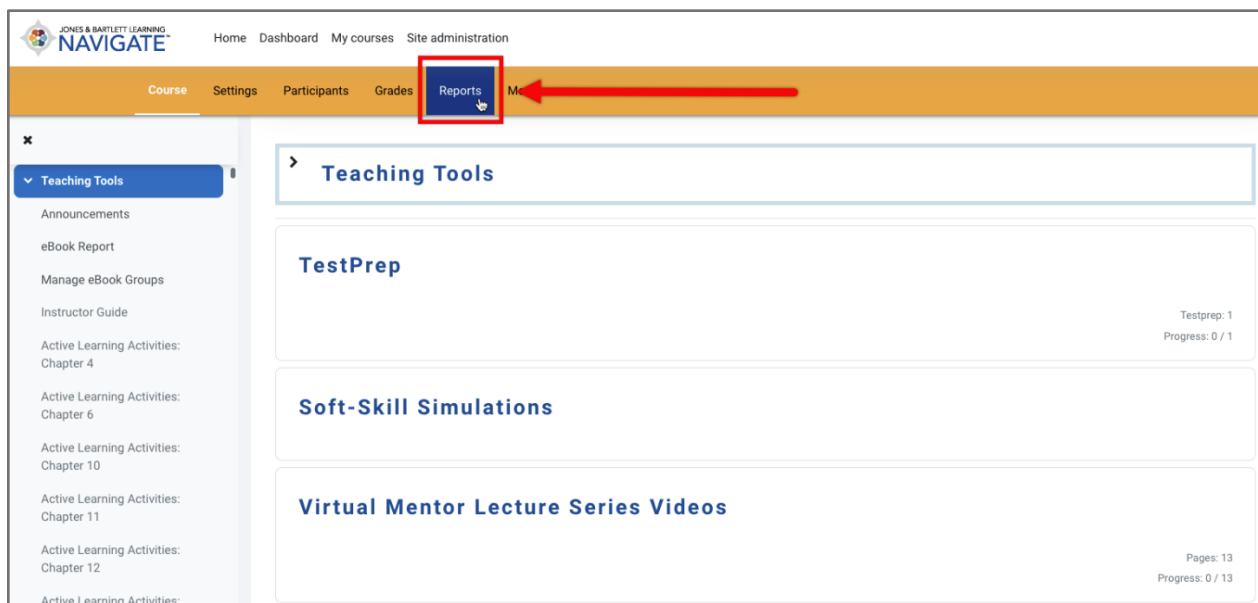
JONES & BARTLETT LEARNING NAVIGATE™

Home Dashboard My courses Site administration

Course Settings Participants Grades Reports Me

×

Teaching Tools

Announcements

eBook Report

Manage eBook Groups

Instructor Guide

Active Learning Activities: Chapter 4

Active Learning Activities: Chapter 6

Active Learning Activities: Chapter 10

Active Learning Activities: Chapter 11

Active Learning Activities: Chapter 12

Active Learning Activities: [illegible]

Teaching Tools

TestPrep

Testprep: 1

Progress: 0 / 1

Soft-Skill Simulations

Virtual Mentor Lecture Series Videos

Pages: 13

Progress: 0 / 13